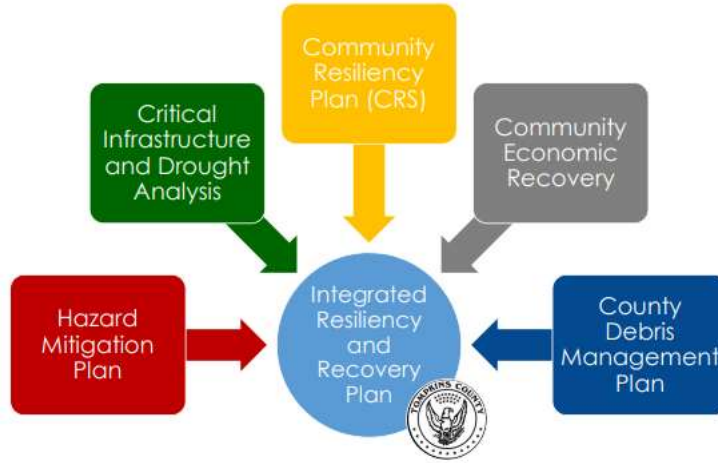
Community Resiliency Plan (CRS)

Critical Infrastructure and Drought Analysis

Community Economic Recovery

Hazard Mitigation Plan

Integrated Resiliency and Recovery Plan

County Debris Management Plan

TOMPKINS COUNTY